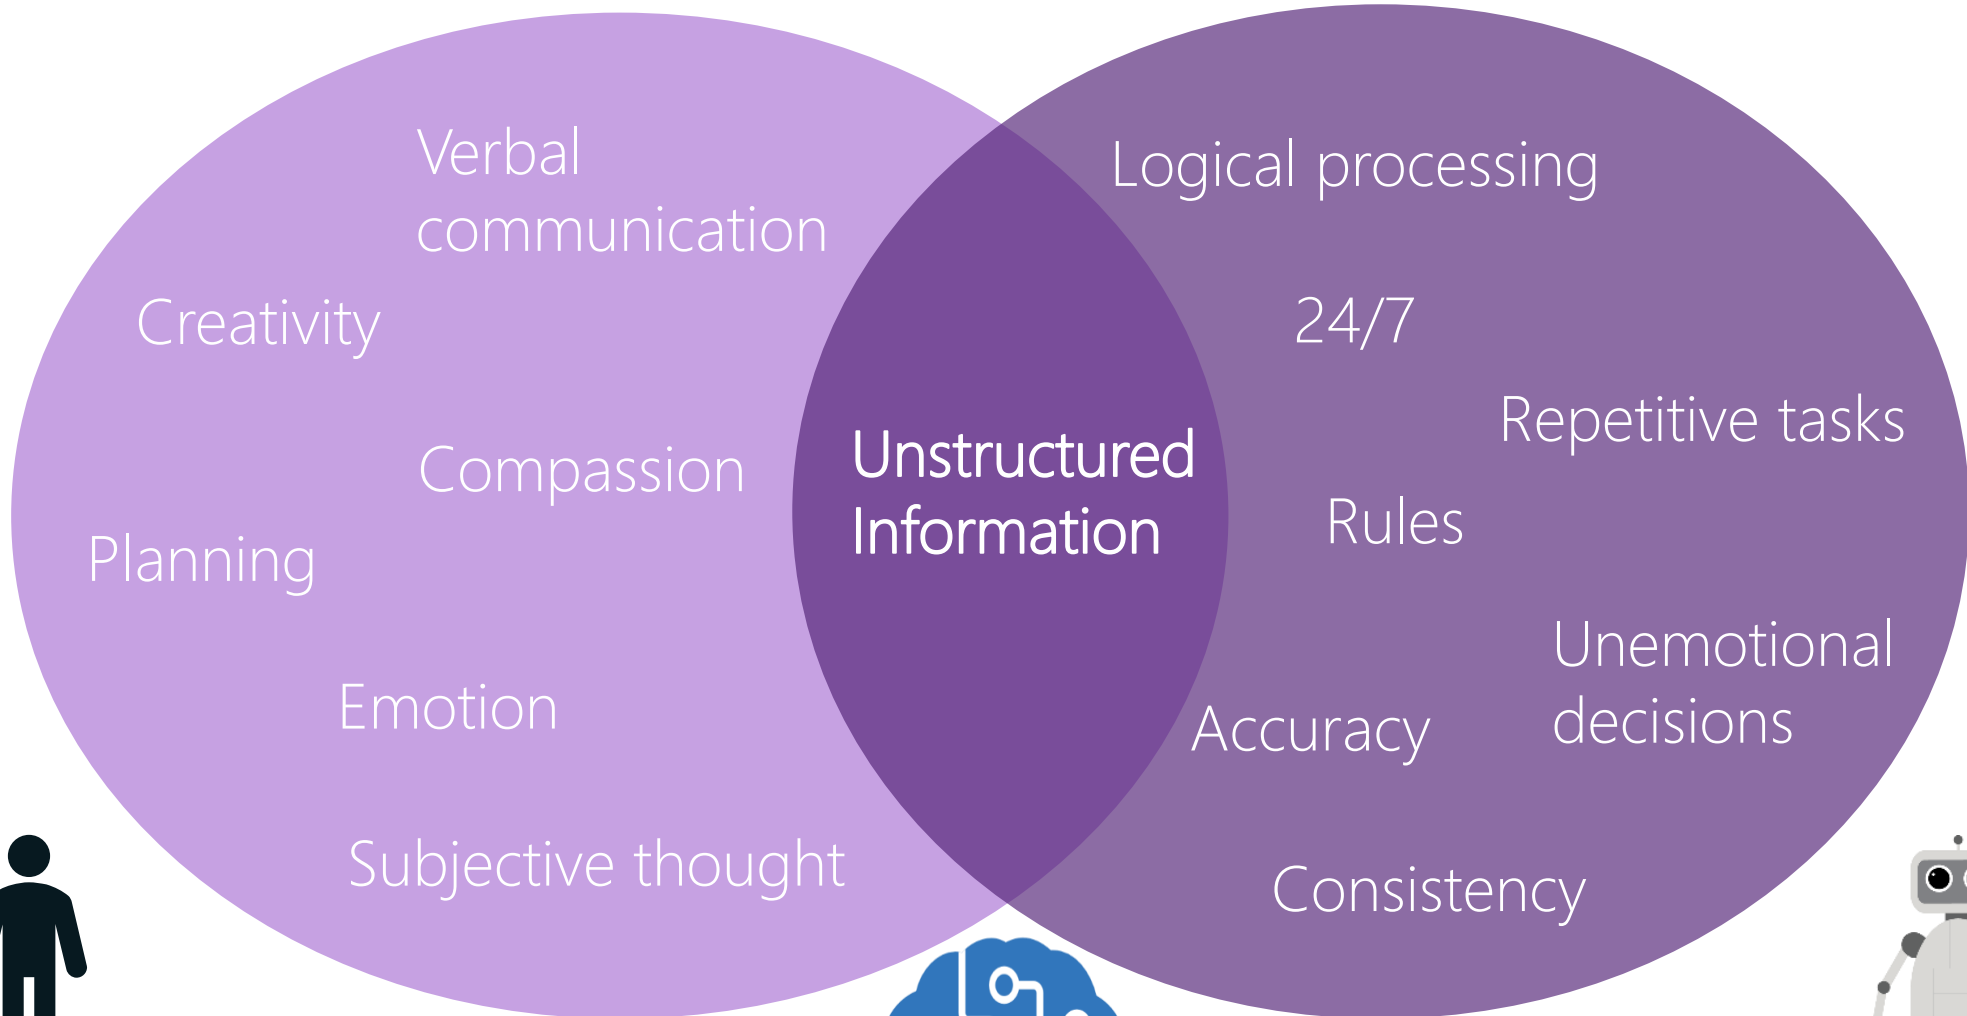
Verbal communication

Creativity

Compassion

Planning

Emotion

Subjective thought

Unstructured Information

Logical processing

24/7

Repetitive tasks

Rules

Unemotional decisions

Accuracy

Consistency